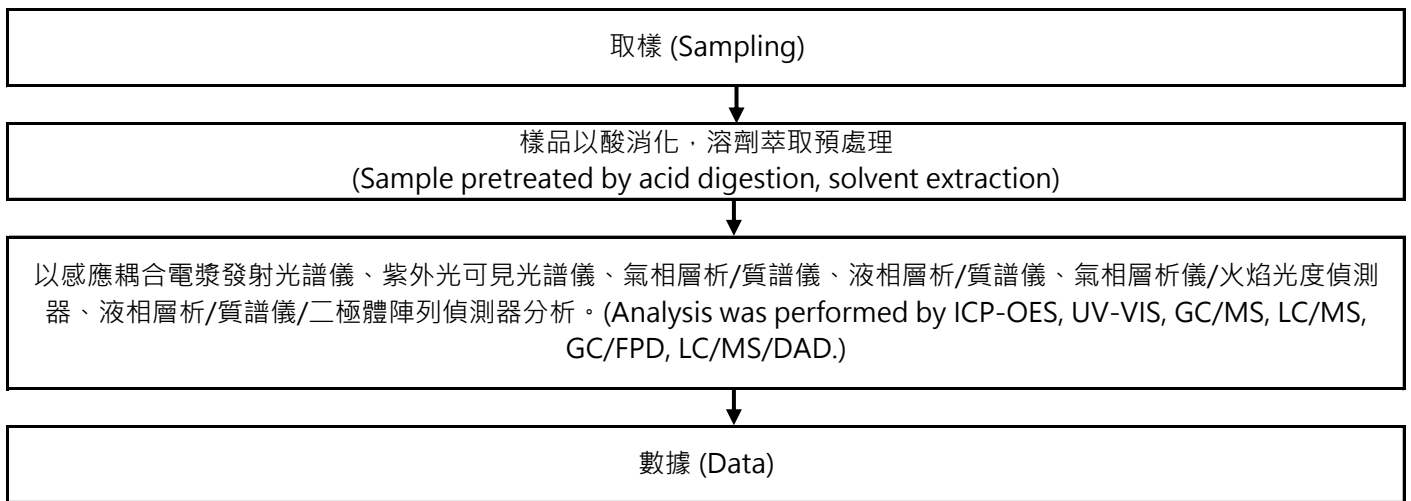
取樣 (Sampling)

樣品以酸消化，溶劑萃取預處理
(Sample pretreated by acid digestion, solvent extraction)

以感應耦合電漿發射光譜儀、紫外光可見光譜儀、氣相層析/質譜儀、液相層析/質譜儀、氣相層析儀/火焰光度偵測器、液相層析/質譜儀/二極體陣列偵測器分析。(Analysis was performed by ICP-OES, UV-VIS, GC/MS, LC/MS, GC/FPD, LC/MS/DAD.)

數據 (Data)